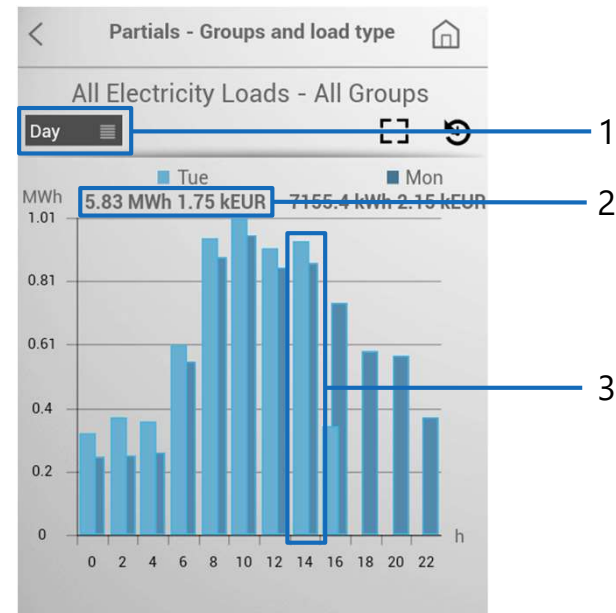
Partials - Groups and load type

All Electricity Loads - All Groups

Day

1

Tue Mon

MWh 5.83 MWh 1.75 kEUR 7155.4 kWh 2.15 kEUR

2

1.01

0.81

0.61

0.4

0.2

0

3

h

0 2 4 6 8 10 12 14 16 18 20 22